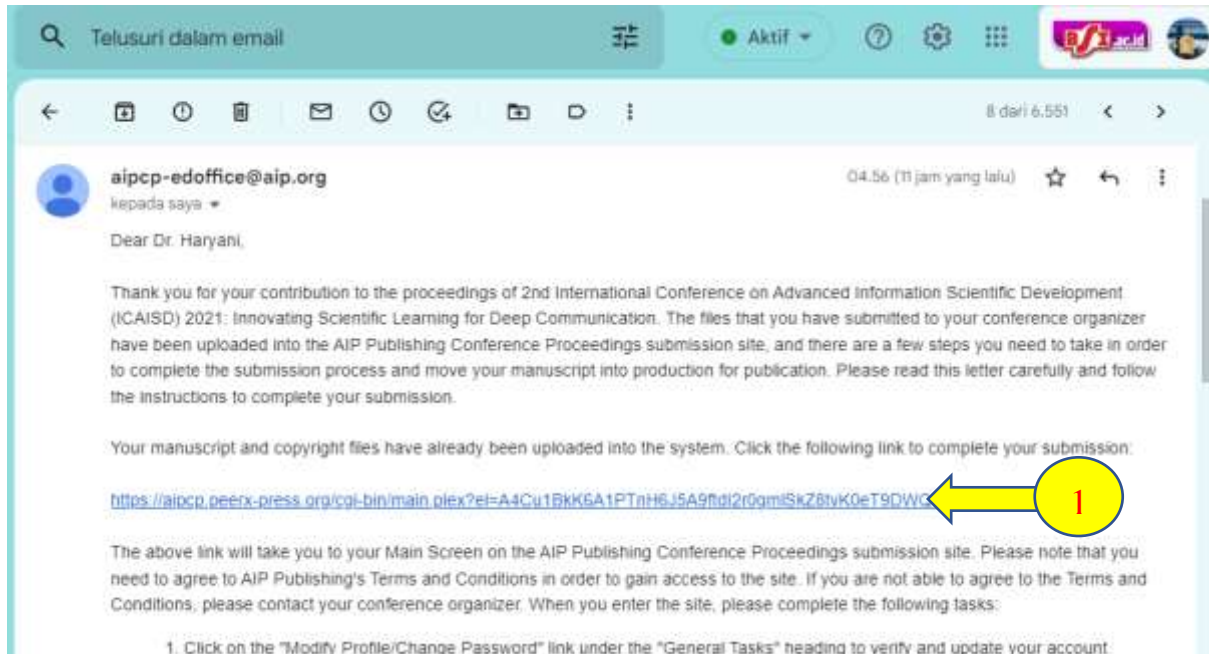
Telusuri dalam email

Aktif

BSI ac.id

8 dari 6.551

aipcp-edoffice@aip.org

kepada saya

04.56 (11 jam yang lalu)

Dear Dr. Haryani,

Thank you for your contribution to the proceedings of 2nd International Conference on Advanced Information Scientific Development (ICAISD) 2021: Innovating Scientific Learning for Deep Communication. The files that you have submitted to your conference organizer have been uploaded into the AIP Publishing Conference Proceedings submission site, and there are a few steps you need to take in order to complete the submission process and move your manuscript into production for publication. Please read this letter carefully and follow the instructions to complete your submission.

Your manuscript and copyright files have already been uploaded into the system. Click the following link to complete your submission:

https://aipcp.peerx-press.org/cgi-bin/main.plex?el=A4Cu1BkK6A1PTnH6J5A9ftdI2r0gmISkZ8tvK0eT9DWG

1

The above link will take you to your Main Screen on the AIP Publishing Conference Proceedings submission site. Please note that you need to agree to AIP Publishing's Terms and Conditions in order to gain access to the site. If you are not able to agree to the Terms and Conditions, please contact your conference organizer. When you enter the site, please complete the following tasks:

1. Click on the "Modify Profile/Change Password" link under the "General Tasks" heading to verify and update your account